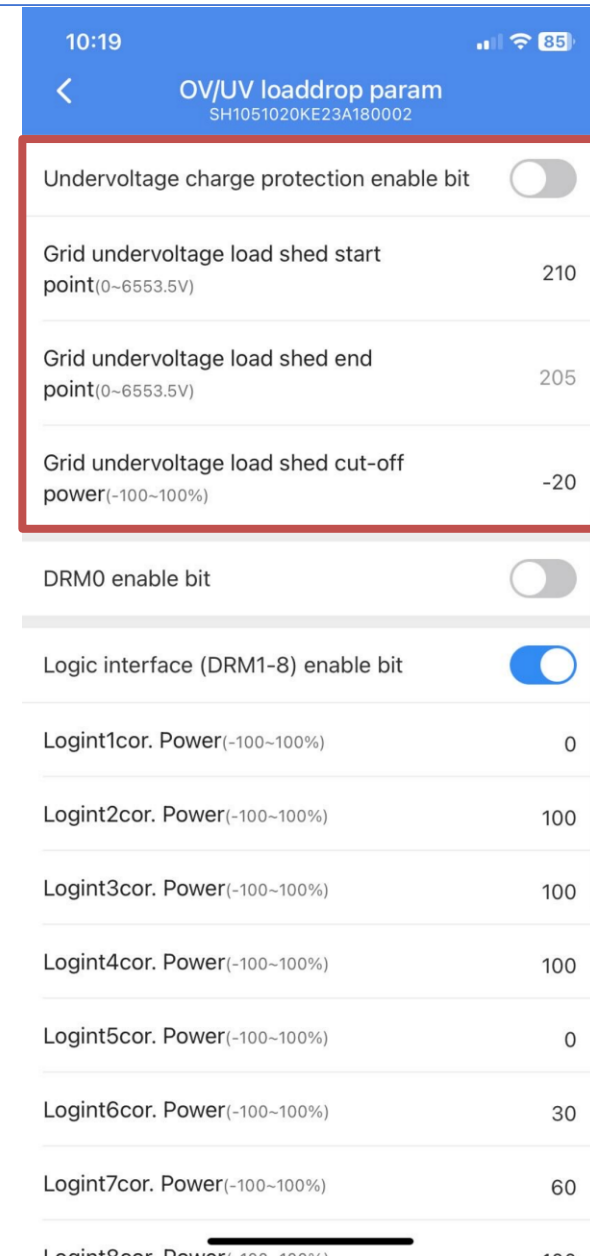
10:19

85

<

OV/UV loaddrop param
SH1051020KE23A180002

Undervoltage charge protection enable bit

Grid undervoltage load shed start point(0~6553.5V) 210

Grid undervoltage load shed end point(0~6553.5V) 205

Grid undervoltage load shed cut-off power(-100~100%) -20

DRM0 enable bit

Logic interface (DRM1-8) enable bit

Logint1cor. Power(-100~100%) 0

Logint2cor. Power(-100~100%) 100

Logint3cor. Power(-100~100%) 100

Logint4cor. Power(-100~100%) 100

Logint5cor. Power(-100~100%) 0

Logint6cor. Power(-100~100%) 30

Logint7cor. Power(-100~100%) 60

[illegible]